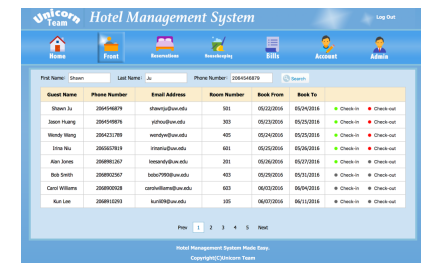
Unicorn Team Hotel Management System

Log Out

Home Front Reservations Housekeeping Bills Account Admin

First Name: Shawn Last Name: Ju Phone Number: 2064546879 Search

| Guest Name | Phone Number | Email Address | Room Number | Book From | Book To | | |
|---|---|---|---|---|---|---|---|
| Shawn Ju | 2064546879 | shawnju@uw.edu | 501 | 05/22/2016 | 05/24/2016 | Check-in | Check-out |
| Jason Huang | 2064549876 | yizhou@uw.edu | 303 | 05/23/2016 | 05/25/2016 | Check-in | Check-out |
| Wendy Wang | 2064231789 | wendyw@uw.edu | 405 | 05/24/2016 | 05/25/2016 | Check-in | Check-out |
| Irina Niu | 2065657819 | irinaniu@uw.edu | 601 | 05/25/2016 | 05/26/2016 | Check-in | Check-out |
| Alan Jones | 2068981267 | leesandy@uw.edu | 201 | 05/26/2016 | 05/27/2016 | Check-in | Check-out |
| Bob Smith | 2068902567 | bobs7999@uw.edu | 403 | 05/29/2016 | 05/31/2016 | Check-in | Check-out |
| Carol Williams | 2068900928 | carolwilliams@uw.edu | 603 | 06/03/2016 | 06/04/2016 | Check-in | Check-out |
| Kun Lee | 2068910293 | kun009@uw.edu | 105 | 06/07/2016 | 06/11/2016 | Check-in | Check-out |

Prev 1 2 3 4 5 Next

Hotel Management System Made Easy.
Copyright(C)Unicorn Team